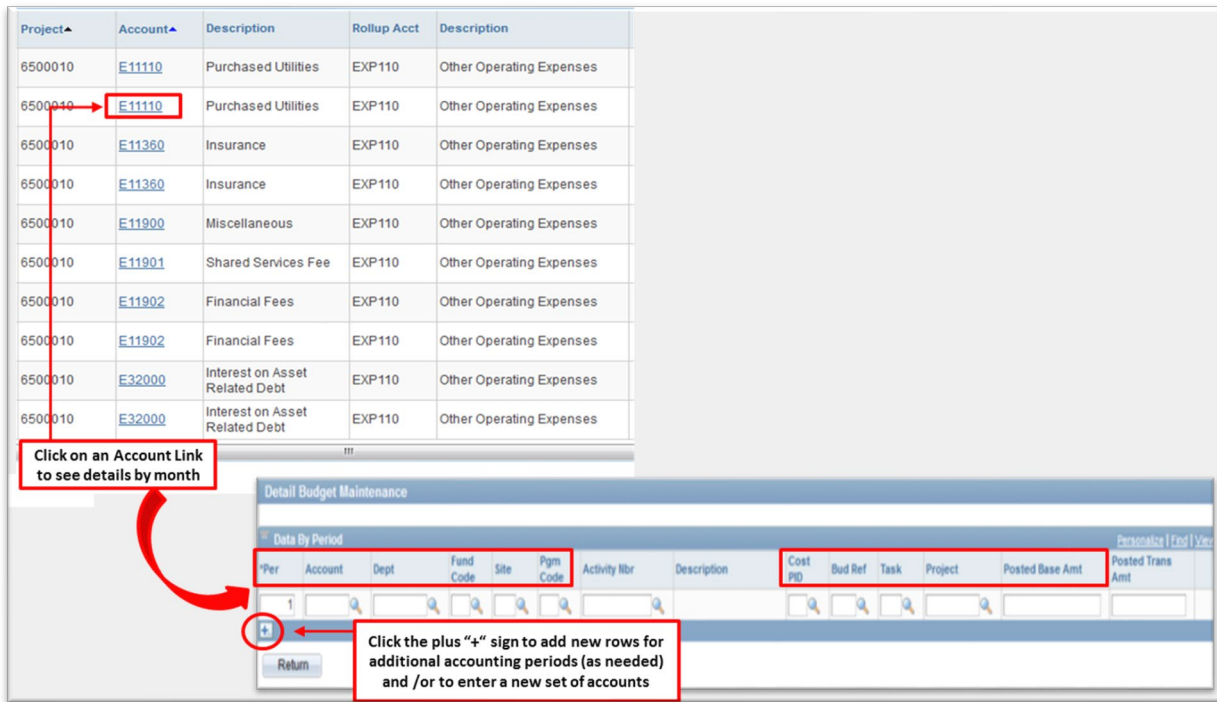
| Project▲ | Account▲ | Description | Rollup Acct | Description |
|---|---|---|---|---|
| 6500010 | E11110 | Purchased Utilities | EXP110 | Other Operating Expenses |
| 6500010 | E11110 | Purchased Utilities | EXP110 | Other Operating Expenses |
| 6500010 | E11360 | Insurance | EXP110 | Other Operating Expenses |
| 6500010 | E11360 | Insurance | EXP110 | Other Operating Expenses |
| 6500010 | E11900 | Miscellaneous | EXP110 | Other Operating Expenses |
| 6500010 | E11901 | Shared Services Fee | EXP110 | Other Operating Expenses |
| 6500010 | E11902 | Financial Fees | EXP110 | Other Operating Expenses |
| 6500010 | E11902 | Financial Fees | EXP110 | Other Operating Expenses |
| 6500010 | E32000 | Interest on Asset Related Debt | EXP110 | Other Operating Expenses |
| 6500010 | E32000 | Interest on Asset Related Debt | EXP110 | Other Operating Expenses |

Click on an Account Link to see details by month

Detail Budget Maintenance

Data By Period

Personalize | Find | View

| *Per | Account | Dept | Fund Code | Site | Pgm Code | Activity Nbr | Description | Cost PID | Bud Ref | Task | Project | Posted Base Amt | Posted Trans Amt |
|---|---|---|---|---|---|---|---|---|---|---|---|---|---|
| 1 | | | | | | | | | | | | | |

+

Return

Click the plus "+" sign to add new rows for additional accounting periods (as needed) and /or to enter a new set of accounts